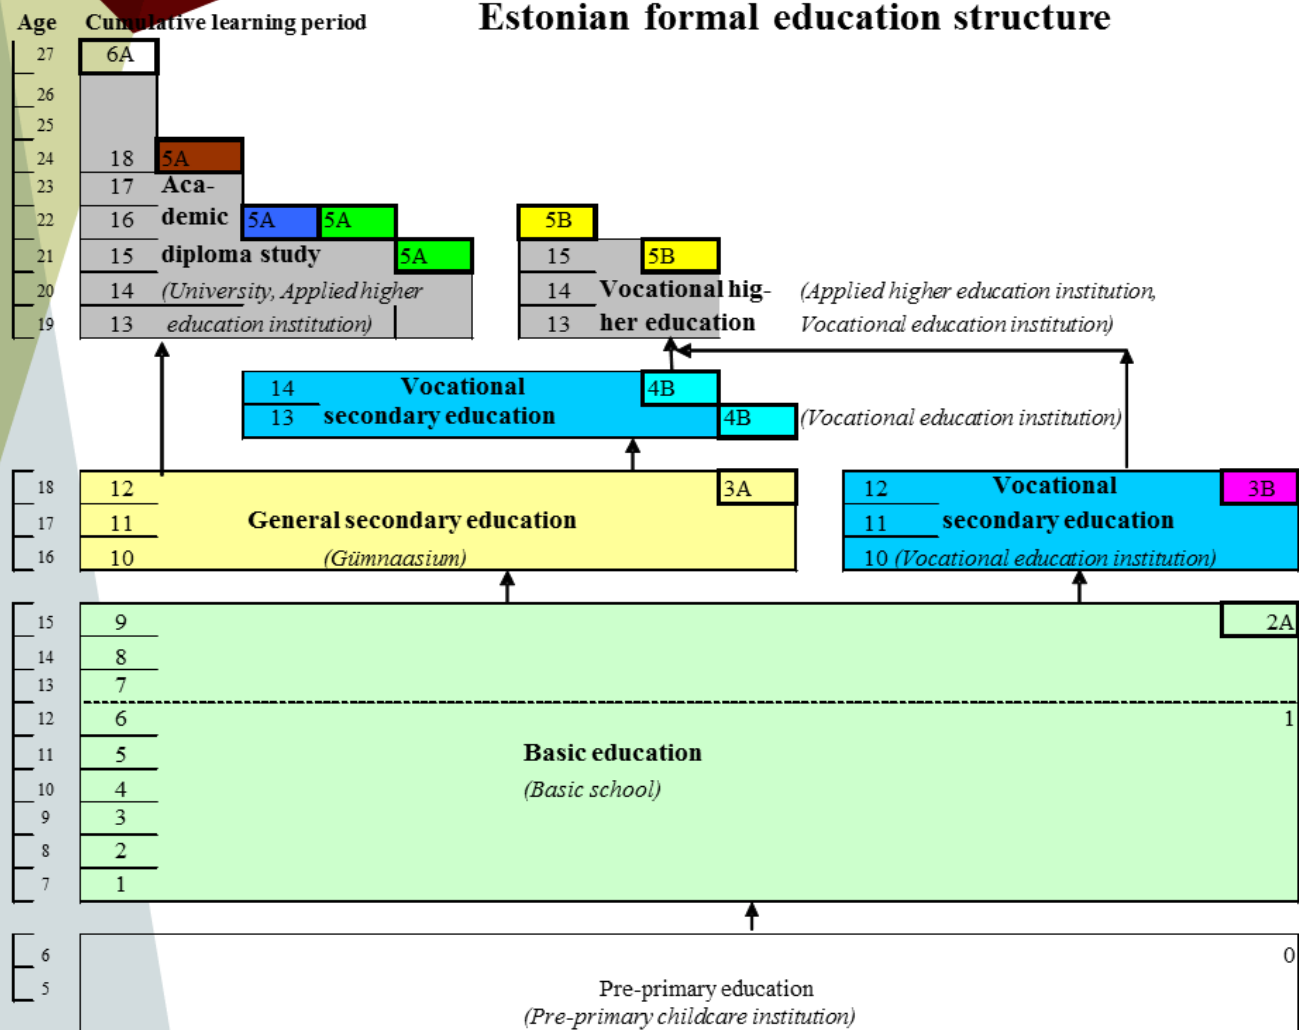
Age Cumulative learning period

Estonian formal education structure

27 26 25 24 23 22 21 20 19

6A

18 5A
17 Aca-
16 demic 5A 5A
15 diploma study 5A
14 (University, Applied higher
13 education institution)

5B
15 5B
14 Vocational hig-
13 her education

(Applied higher education institution, Vocational education institution)

14 Vocational 4B
13 secondary education 4B

(Vocational education institution)

18 17 16

12 3A
11 General secondary education
10 (Gümnaasium)

12 Vocational 3B
11 secondary education
10 (Vocational education institution)

15 14 13 12 11 10 9 8 7

9 2A
8
7
6 1
5 Basic education
4 (Basic school)
3
2
1

6 5

0

Pre-primary education
(Pre-primary childcare institution)